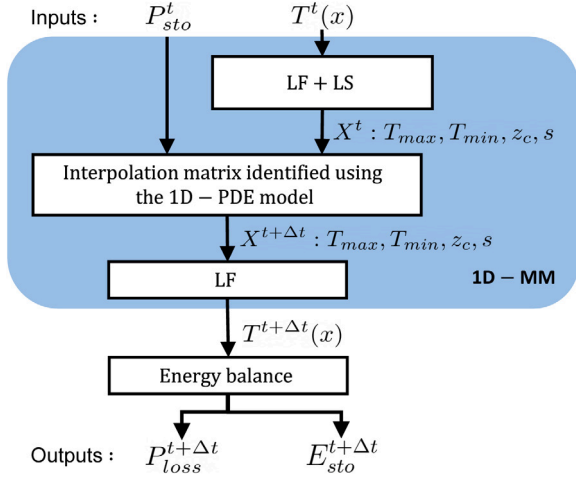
Inputs : $P_{sto}^{t}$ $T^{t}(x)$

LF + LS

$X^{t} : T_{max}, T_{min}, z_{c}, s$

Interpolation matrix identified using the 1D − PDE model

$X^{t+\Delta t} : T_{max}, T_{min}, z_{c}, s$

LF

1D − MM

$T^{t+\Delta t}(x)$

Energy balance

Outputs : $P_{loss}^{t+\Delta t}$ $E_{sto}^{t+\Delta t}$